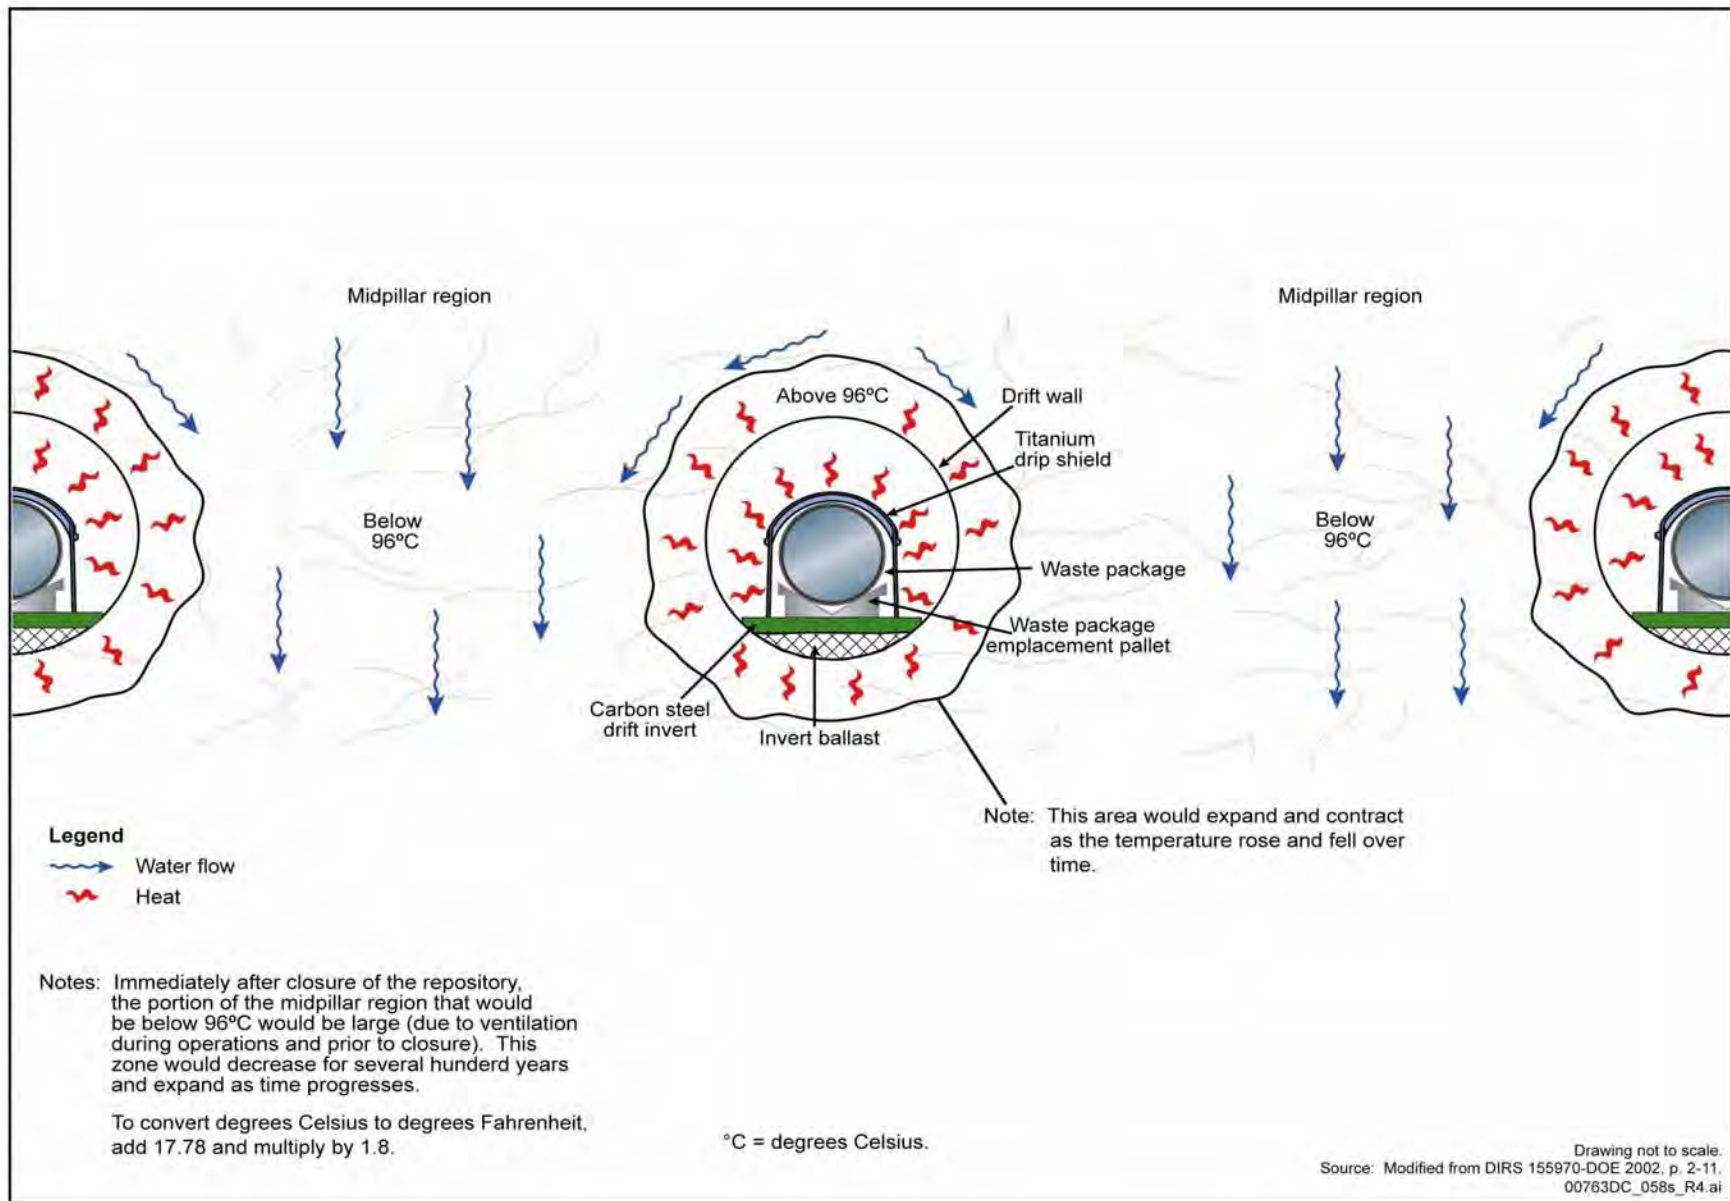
Midpillar region

Midpillar region

Above 96°C

Drift wall

Titanium drip shield

Below 96°C

Below 96°C

Waste package

Waste package emplacement pallet

Carbon steel drift invert

Invert ballast

Note: This area would expand and contract as the temperature rose and fell over time.

Legend
Water flow
Heat

Notes: Immediately after closure of the repository, the portion of the midpillar region that would be below 96°C would be large (due to ventilation during operations and prior to closure). This zone would decrease for several hunderd years and expand as time progresses.

To convert degrees Celsius to degrees Fahrenheit, add 17.78 and multiply by 1.8.

°C = degrees Celsius.

Drawing not to scale.
Source: Modified from DIRS 155970-DOE 2002, p. 2-11.
00763DC_058s_R4.ai